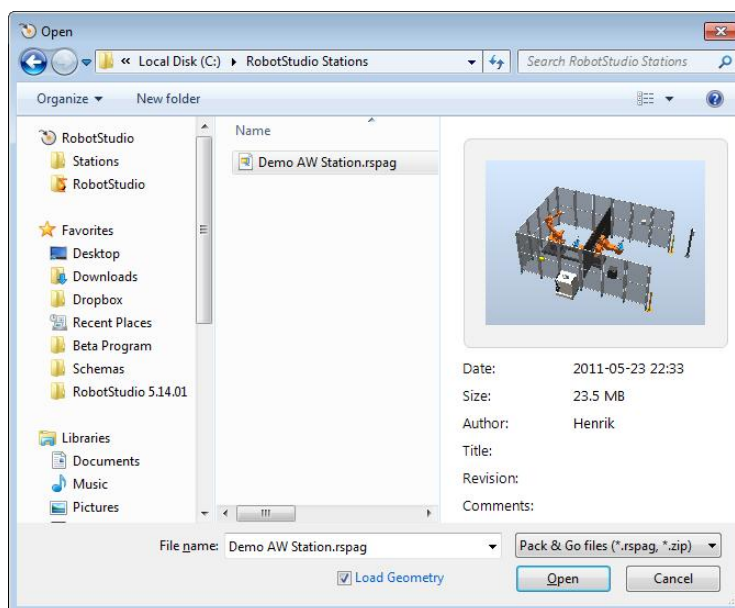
Open

« Local Disk (C:) ▸ RobotStudio Stations

Search RobotStudio Stations

Organize ▾ New folder

RobotStudio
Stations
RobotStudio

Favorites
Desktop
Downloads
Dropbox
Recent Places
Beta Program
Schemas
RobotStudio 5.14.01

Libraries
Documents
Music
Pictures

Name

Demo AW Station.rspag

Date: 2011-05-23 22:33
Size: 23.5 MB
Author: Henrik
Title:
Revision:
Comments:

File name: Demo AW Station.rspag

Pack & Go files (*.rspag, *.zip)

Load Geometry

Open

Cancel